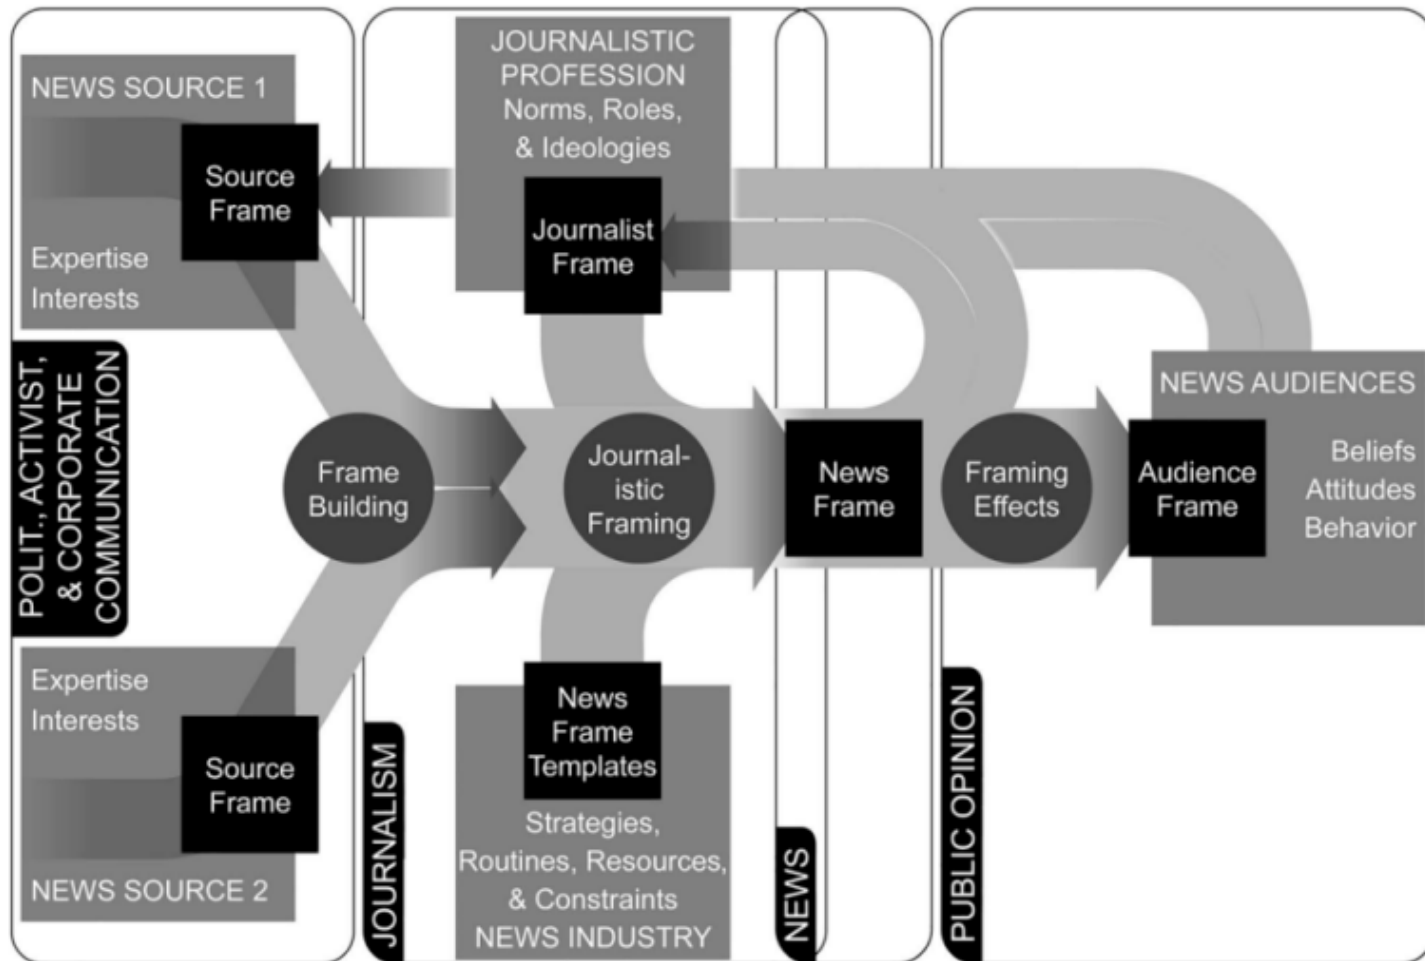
NEWS SOURCE 1

Source Frame

Expertise Interests

POLIT., ACTIVIST, & CORPORATE COMMUNICATION

Expertise Interests

Source Frame

NEWS SOURCE 2

JOURNALISTIC PROFESSION Norms, Roles, & Ideologies

Journalist Frame

Frame Building

Journalistic Framing

News Frame Templates

Strategies, Routines, Resources, & Constraints NEWS INDUSTRY

JOURNALISM

News Frame

NEWS

Framing Effects

PUBLIC OPINION

NEWS AUDIENCES

Audience Frame

Beliefs Attitudes Behavior